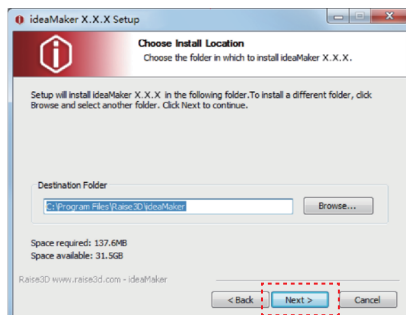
ideaMaker X.X.X Setup

Choose Install Location
Choose the folder in which to install ideaMaker X.X.X.

Setup will install ideaMaker X.X.X in the following folder. To install a different folder, click Browse and select another folder. Click Next to continue.

Destination Folder
C:\Program Files\Raise3D\ideaMaker
Browse...

Space required: 137.6MB
Space available: 31.5GB

Raise3D www.raise3d.com - ideaMaker

< Back
Next >
Cancel